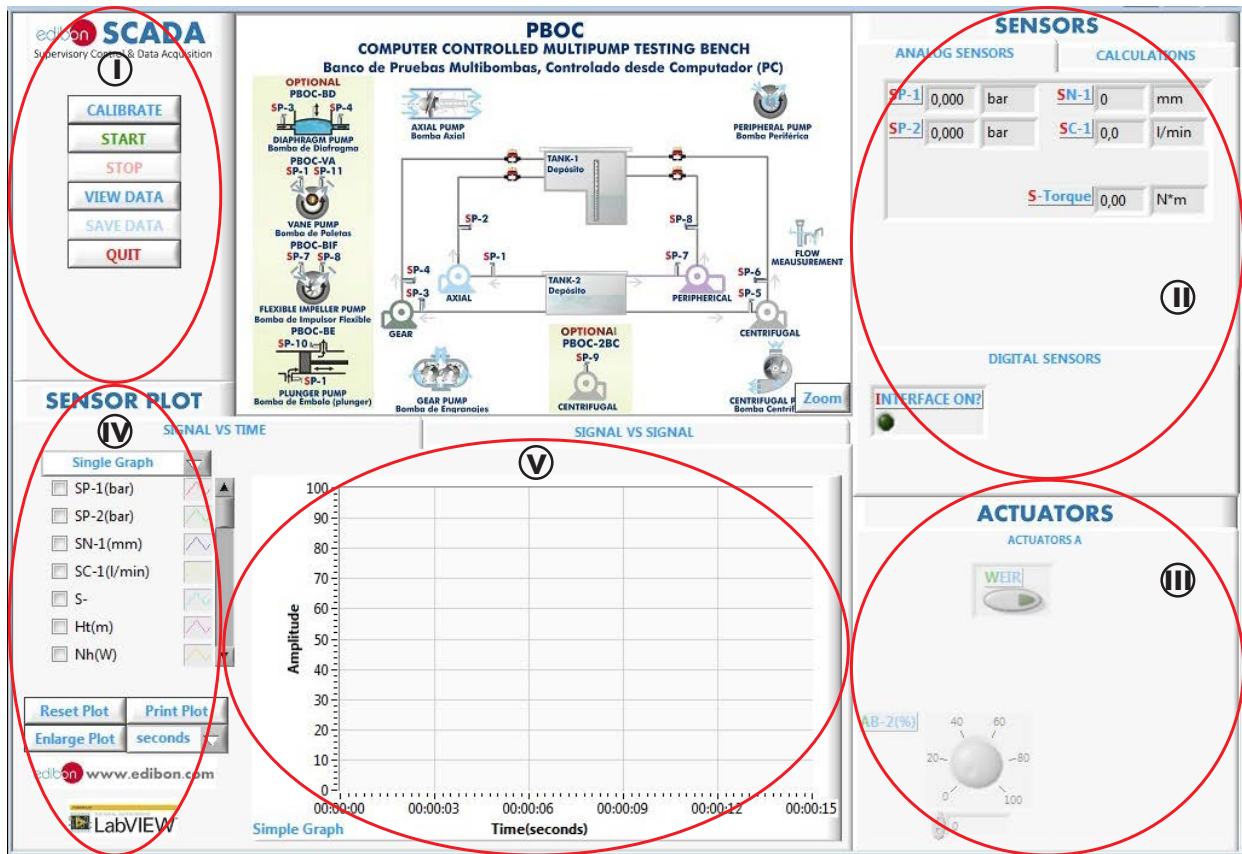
edibon SCADA
Supervisory Control & Data Acquisition

I

CALIBRATE
START
STOP
VIEW DATA
SAVE DATA
QUIT

PBOC
COMPUTER CONTROLLED MULTIPUMP TESTING BENCH
Banco de Pruebas Multibombas, Controlado desde Computador (PC)

OPTIONAL
PBOC-BD
SP-3 SP-4
DIAPHRAGM PUMP
Bomba de Diafragma
PBOC-VA
SP-1 SP-11
VANE PUMP
Bomba de Paletas
PBOC-BIF
SP-7 SP-8
FLEXIBLE IMPELLER PUMP
Bomba de Impulsor Flexible
PBOC-BE
SP-10
SP-1
PLUNGER PUMP
Bomba de Émbolo (plunger)

AXIAL PUMP
Bomba Axial
TANK-1
Depósito
PERIPHERAL PUMP
Bomba Periférica
SP-2
SP-8
FLOW MEASUREMENT
SP-4
SP-1
SP-7
SP-6
SP-3
AXIAL
TANK-2
Depósito
PERIPHERICAL
SP-5
GEAR
CENTRIFUGAL
OPTIONAL
PBOC-2BC
SP-9
GEAR PUMP
Bomba de Engranajes
CENTRIFUGAL
CENTRIFUGAL P
Bomba Centrí
Zoom

SENSORS
ANALOG SENSORS
CALCULATIONS
SP-1 0,000 bar
SN-1 0 mm
SP-2 0,000 bar
SC-1 0,0 l/min
S-Torque 0,00 N*m

II

DIGITAL SENSORS
INTERFACE ON?

SENSOR PLOT
IV
SIGNAL VS TIME
SIGNAL VS SIGNAL
V
Single Graph
SP-1(bar)
SP-2(bar)
SN-1(mm)
SC-1(l/min)
S-
Ht(m)
Nh(W)

100
90
80
70
60
50
40
30
20
10
0
Amplitude
00:00:00 00:00:03 00:00:06 00:00:09 00:00:12 00:00:15
Time(seconds)
Simple Graph

Reset Plot
Print Plot
Enlarge Plot
seconds

edibon www.edibon.com
LabVIEW

ACTUATORS
ACTUATORS A
III
WEIR
AB-2(%)
40 60
20 80
0 100
0